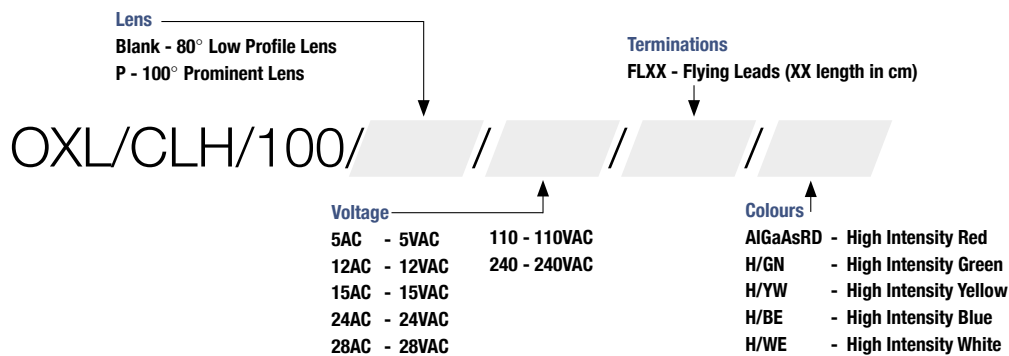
Lens
Blank - 80° Low Profile Lens
P - 100° Prominent Lens

Terminations
FLXX - Flying Leads (XX length in cm)

OXL/CLH/100/ / / /

Voltage
5AC - 5VAC
12AC - 12VAC
15AC - 15VAC
24AC - 24VAC
28AC - 28VAC
110 - 110VAC
240 - 240VAC

Colours
AlGaAsRD - High Intensity Red
H/GN - High Intensity Green
H/YW - High Intensity Yellow
H/BE - High Intensity Blue
H/WE - High Intensity White